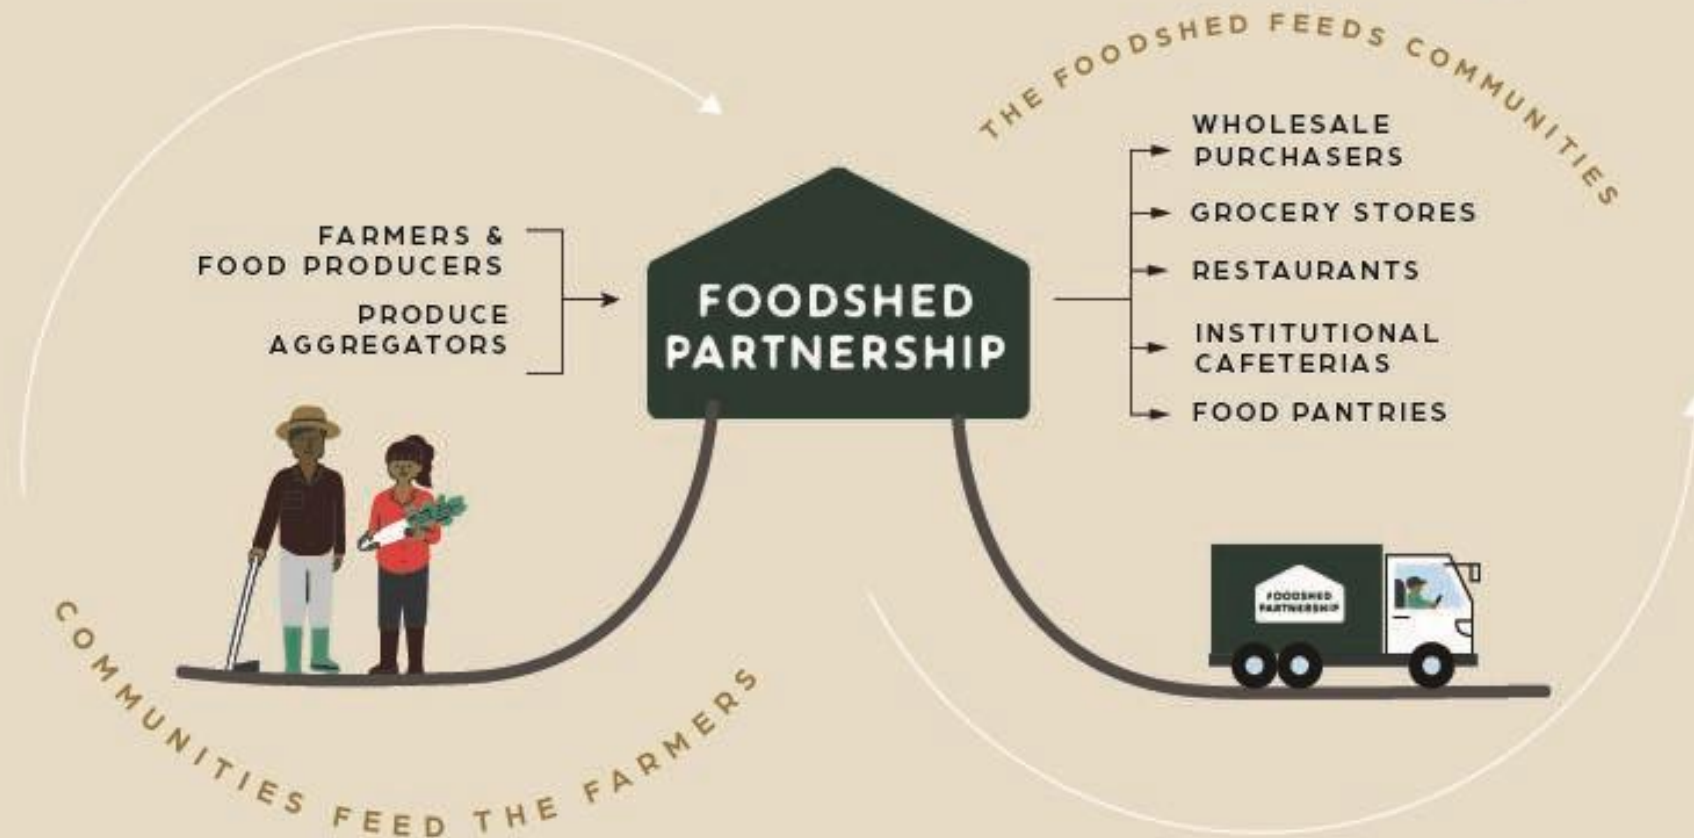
THE FOODSHED FEEDS COMMUNITIES

FARMERS & FOOD PRODUCERS

PRODUCE AGGREGATORS

FOODSHED PARTNERSHIP

WHOLESALE PURCHASERS

GROCERY STORES

RESTAURANTS

INSTITUTIONAL CAFETERIAS

FOOD PANTRIES

FOODSHED PARTNERSHIP

COMMUNITIES FEED THE FARMERS